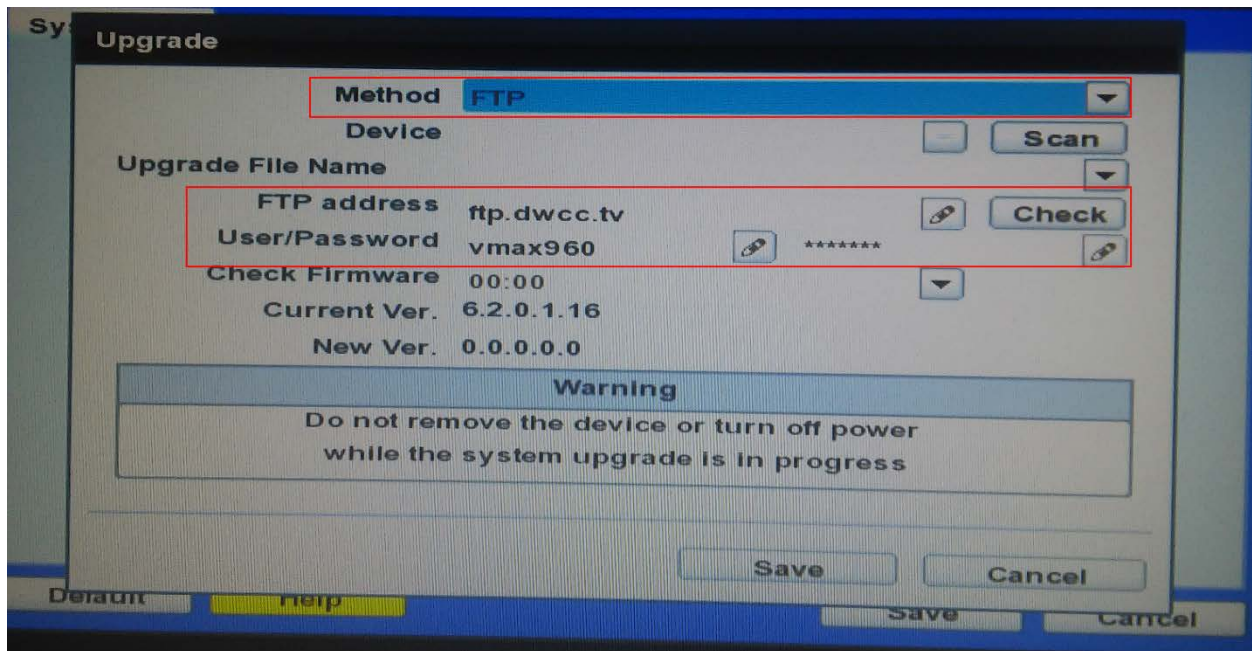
Sy

Upgrade

Method FTP

Device Scan

Upgrade File Name

FTP address ftp.dwcc.tv Check

User/Password vmax960 ********

Check Firmware 00:00

Current Ver. 6.2.0.1.16

New Ver. 0.0.0.0.0

Warning

Do not remove the device or turn off power while the system upgrade is in progress

Save Cancel

Default Help Save Cancel